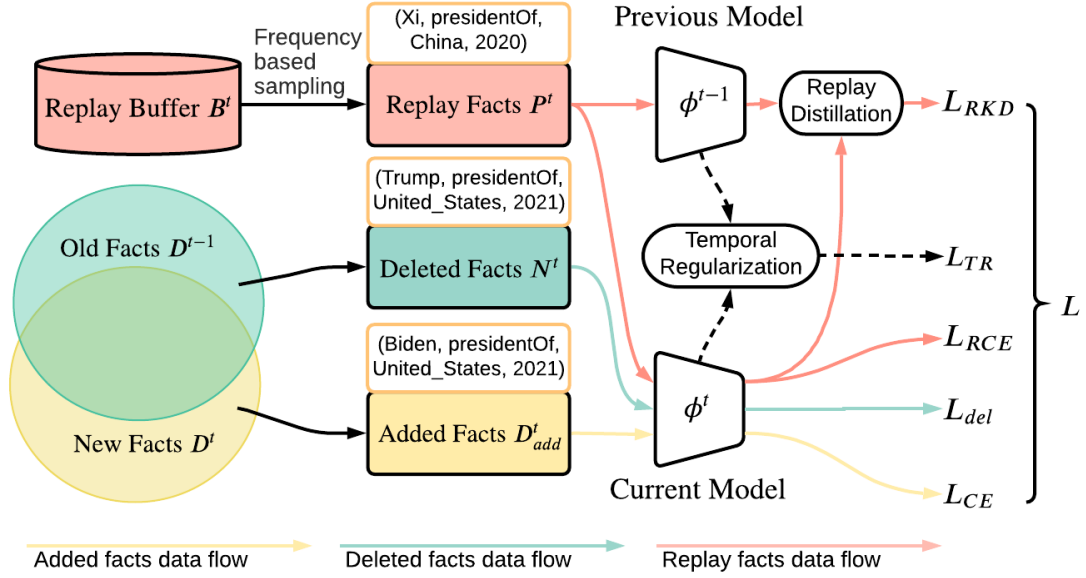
Replay Buffer $B^t$

Frequency based sampling

(Xi, presidentOf, China, 2020)

Replay Facts $P^t$

Previous Model

$\phi^{t-1}$

Replay Distillation

$L_{RKD}$

(Trump, presidentOf, United_States, 2021)

Old Facts $D^{t-1}$

Deleted Facts $N^t$

Temporal Regularization

$L_{TR}$

$L$

(Biden, presidentOf, United_States, 2021)

$L_{RCE}$

$\phi^t$

$L_{del}$

New Facts $D^t$

Added Facts $D^t_{add}$

Current Model

$L_{CE}$

Added facts data flow

Deleted facts data flow

Replay facts data flow